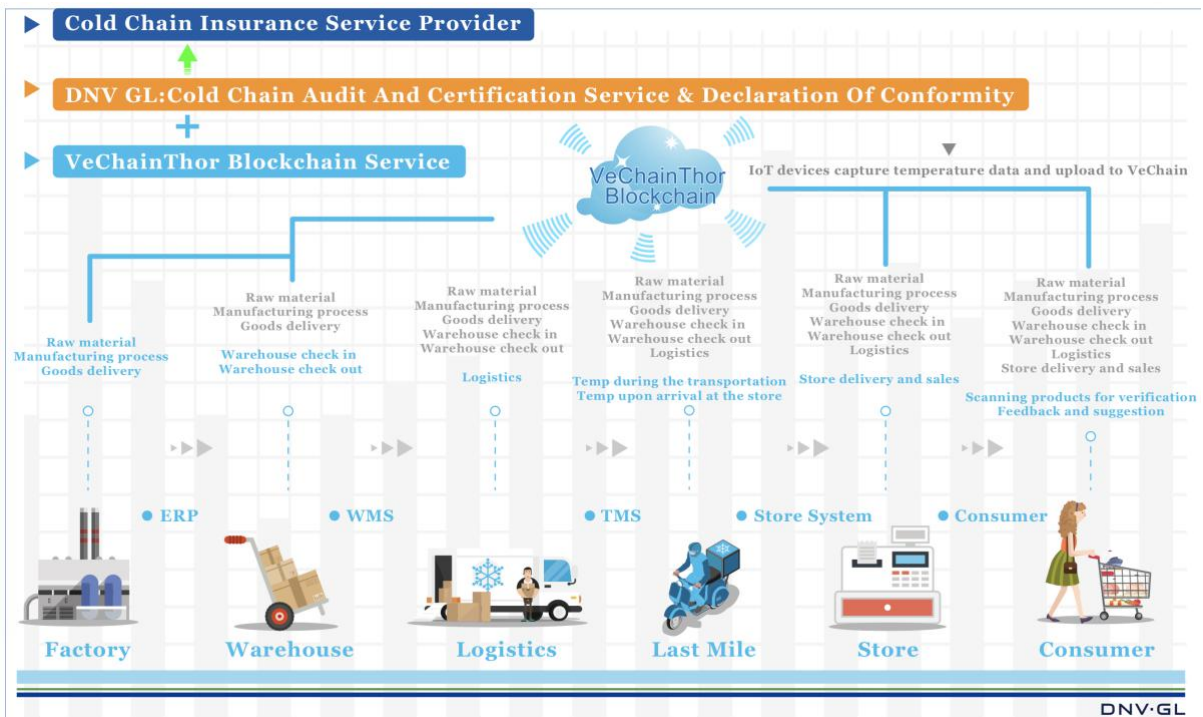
Cold Chain Insurance Service Provider

DNV GL:Cold Chain Audit And Certification Service & Declaration Of Conformity

+

VeChainThor Blockchain Service

VeChainThor Blockchain

IoT devices capture temperature data and upload to VeChain

Raw material
Manufacturing process
Goods delivery

Raw material
Manufacturing process
Goods delivery

Warehouse check in
Warehouse check out

Raw material
Manufacturing process
Goods delivery
Warehouse check in
Warehouse check out

Logistics

Raw material
Manufacturing process
Goods delivery
Warehouse check in
Warehouse check out
Logistics

Temp during the transportation
Temp upon arrival at the store

Raw material
Manufacturing process
Goods delivery
Warehouse check in
Warehouse check out
Logistics

Store delivery and sales

Raw material
Manufacturing process
Goods delivery
Warehouse check in
Warehouse check out
Logistics
Store delivery and sales

Scanning products for verification
Feedback and suggestion

ERP

WMS

TMS

Store System

Consumer

Factory

Warehouse

Logistics

Last Mile

Store

Consumer

DNV·GL